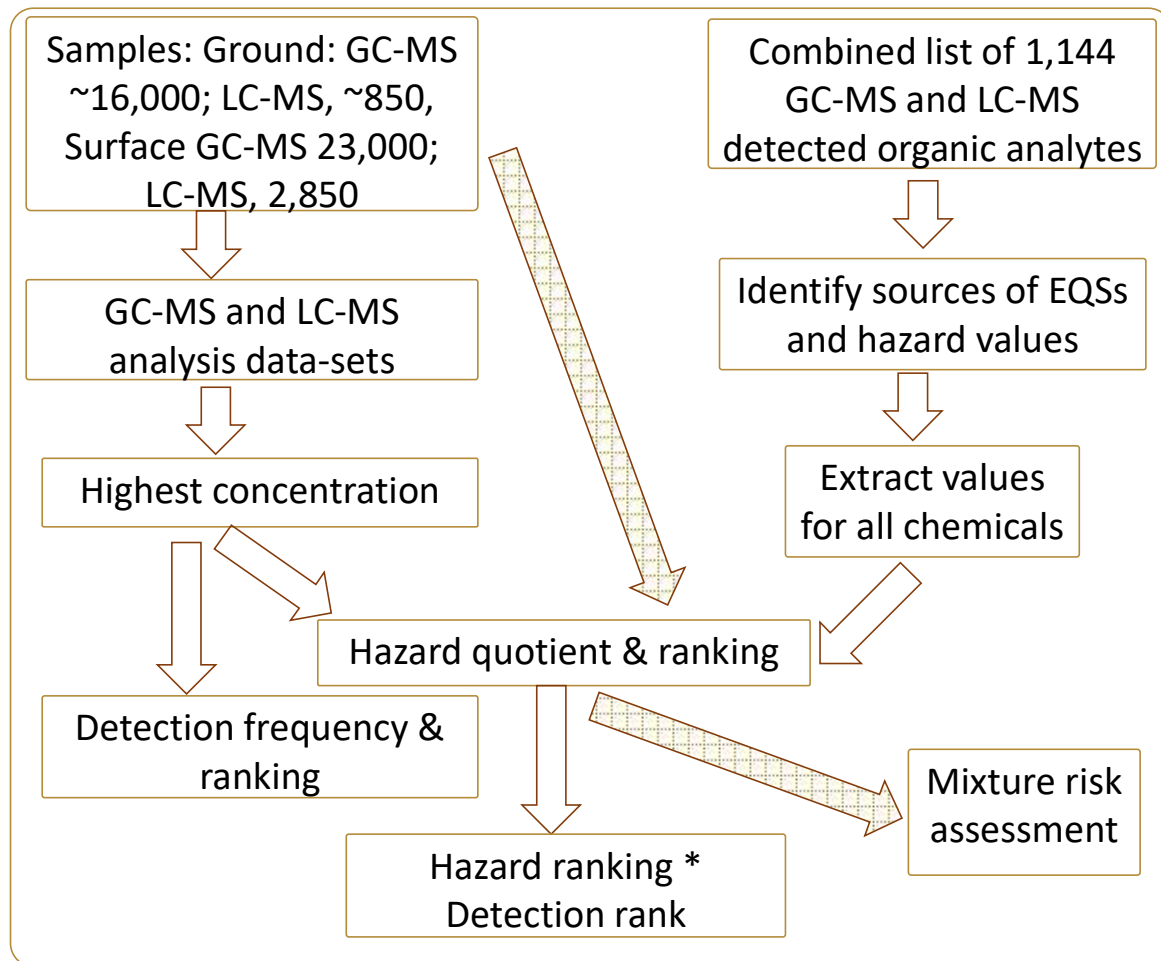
Samples: Ground: GC-MS ~16,000; LC-MS, ~850, Surface GC-MS 23,000; LC-MS, 2,850

Combined list of 1,144 GC-MS and LC-MS detected organic analytes

GC-MS and LC-MS analysis data-sets

Identify sources of EQSs and hazard values

Highest concentration

Extract values for all chemicals

Hazard quotient & ranking

Detection frequency & ranking

Mixture risk assessment

Hazard ranking * Detection rank